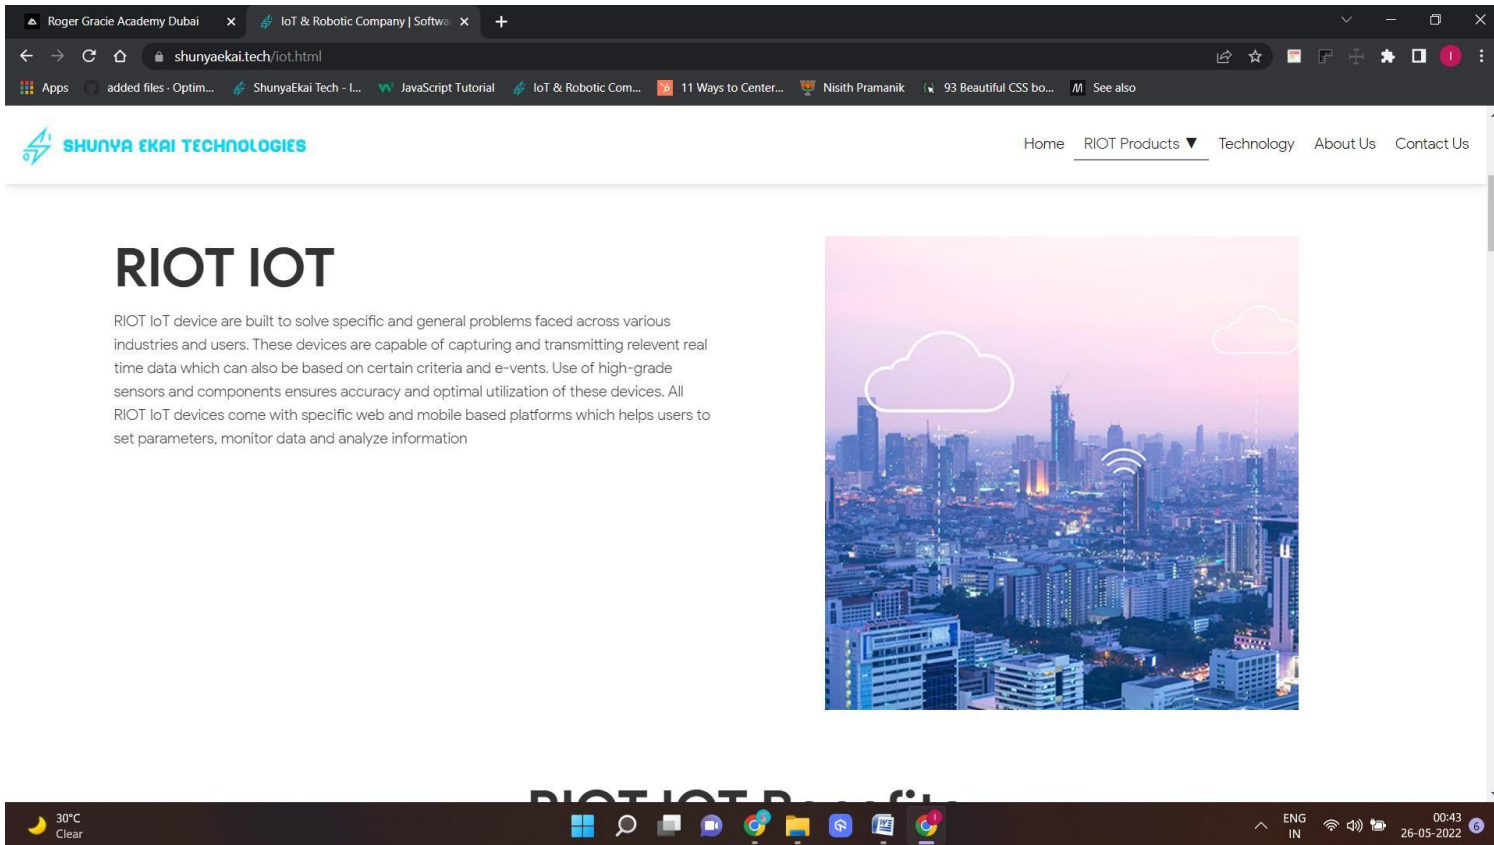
Roger Gracie Academy Dubai ×
IoT & Robotic Company | Softwa ×
+

shunyaekai.tech/iot.html

Apps
added files · Optim...
ShunyaEkai Tech - I...
JavaScript Tutorial
IoT & Robotic Com...
11 Ways to Center...
Nisith Pramanik
93 Beautiful CSS bo...
See also

SHUNYA EKAI TECHNOLOGIES

Home
RIOT Products ▼
Technology
About Us
Contact Us

RIOT IOT

RIOT IoT device are built to solve specific and general problems faced across various industries and users. These devices are capable of capturing and transmitting relevent real time data which can also be based on certain criteria and e-vents. Use of high-grade sensors and components ensures accuracy and optimal utilization of these devices. All RIOT IoT devices come with specific web and mobile based platforms which helps users to set parameters, monitor data and analyze information

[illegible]

30°C
Clear

ENG
IN
00:43
26-05-2022
6